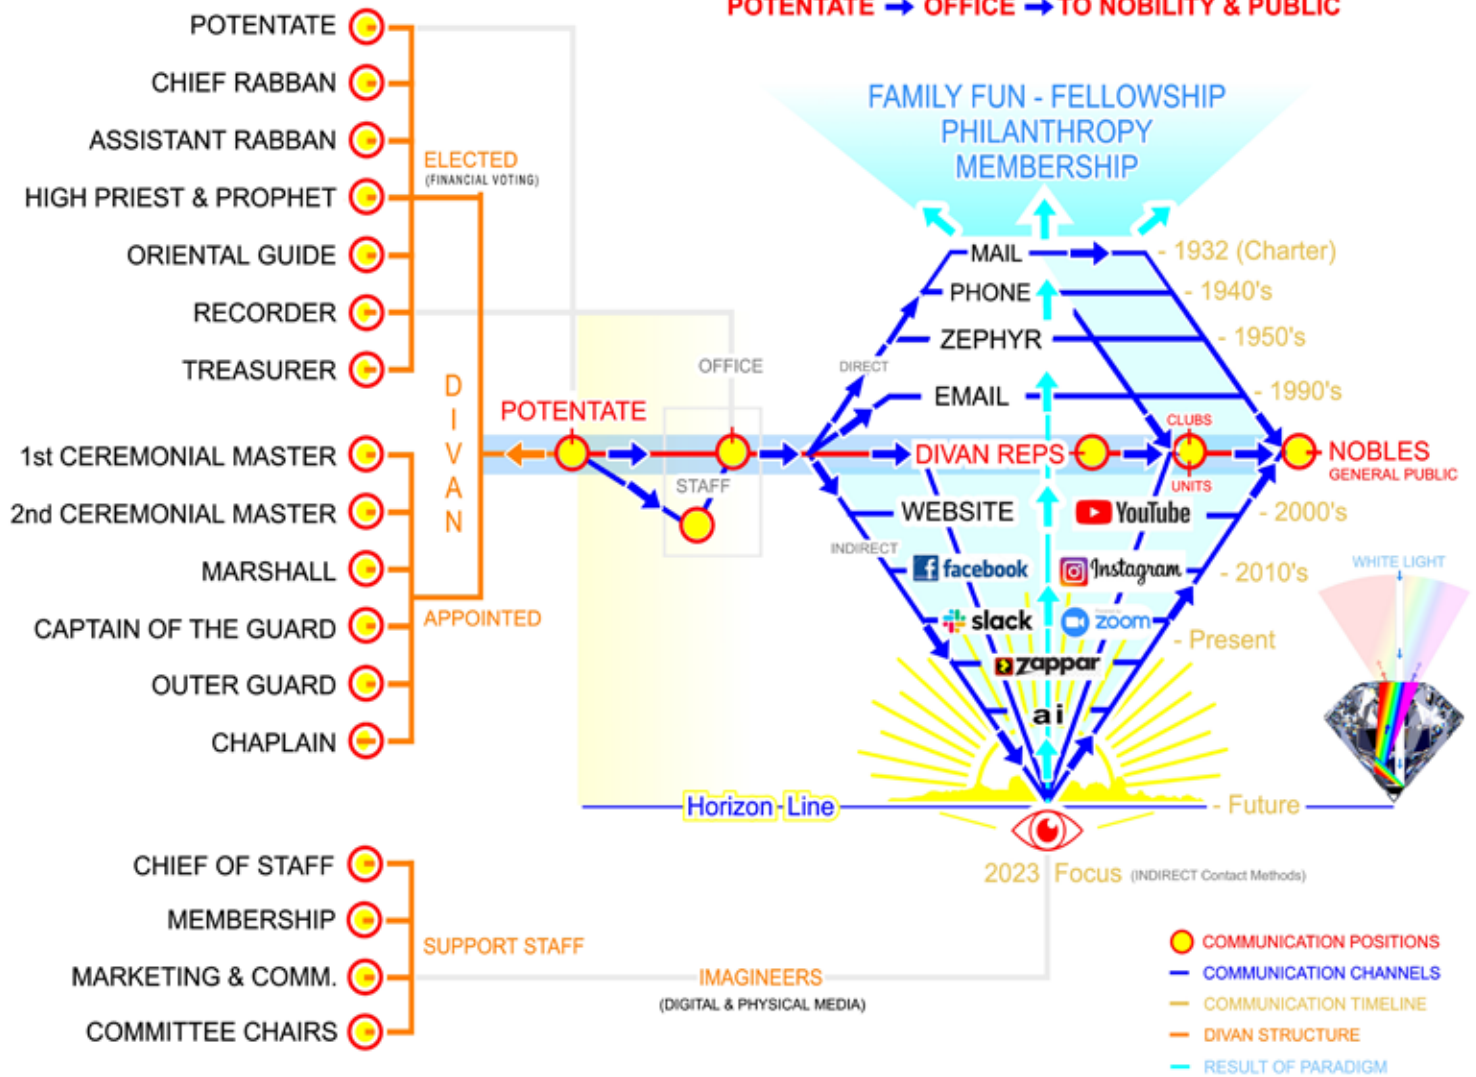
POTENTATE → OFFICE → TO NOBILITY & PUBLIC

POTENTATE
CHIEF RABBAN
ASSISTANT RABBAN
HIGH PRIEST & PROPHET
ORIENTAL GUIDE
RECORDER
TREASURER

ELECTED
(FINANCIAL VOTING)

D I V A N

1st CEREMONIAL MASTER
2nd CEREMONIAL MASTER
MARSHALL
CAPTAIN OF THE GUARD
OUTER GUARD
CHAPLAIN

APPOINTED

POTENTATE
OFFICE
STAFF

FAMILY FUN - FELLOWSHIP
PHILANTHROPY
MEMBERSHIP

MAIL - 1932 (Charter)
PHONE - 1940's
ZEPHYR - 1950's
DIRECT
EMAIL - 1990's
CLUBS
DIVAN REPS
UNITS
NOBLES
GENERAL PUBLIC
WEBSITE
YouTube - 2000's
INDIRECT
facebook
Instagram - 2010's
WHITE LIGHT
slack
zoom - Present
zappar
ai

Horizon Line - Future

2023 Focus (INDIRECT Contact Methods)

CHIEF OF STAFF
MEMBERSHIP
MARKETING & COMM.
COMMITTEE CHAIRS

SUPPORT STAFF

IMAGINEERS
(DIGITAL & PHYSICAL MEDIA)

COMMUNICATION POSITIONS
COMMUNICATION CHANNELS
COMMUNICATION TIMELINE
DIVAN STRUCTURE
RESULT OF PARADIGM